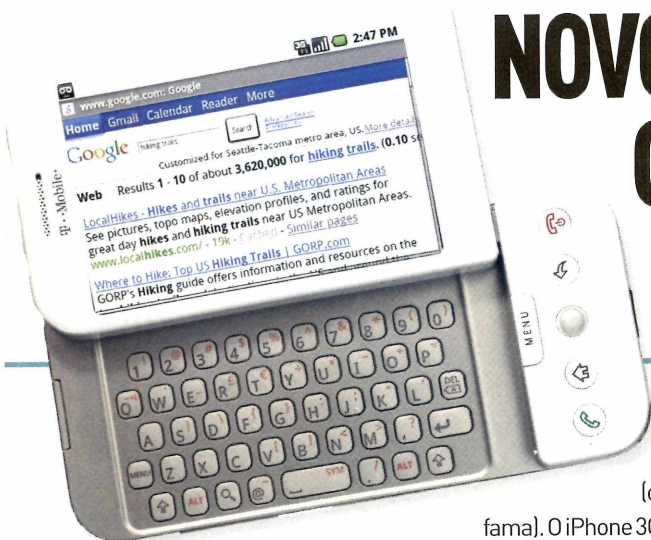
NOVO
G

2:47 PM
www.google.com: Google
Home Gmail Calendar Reader More
Google hiking trails Search Advanced Search Preferences
Customized for Seattle-Tacoma metro area, US. More details
Web Results 1 - 10 of about 3,620,000 for hiking trails. (0.10 s
LocalHikes - Hikes and trails near U.S. Metropolitan Areas
See pictures, topo maps, elevation profiles, and ratings for great day hikes and hiking trails near US Metropolitan Areas.
www.localhikes.com/ - 19k - Cached - Similar pages
Where to Hike: Top US Hiking Trails | GORP.com
GORP's Hiking guide offers information and resources on the
T - Mobile
MENU
Q W E R T Y U I O P
A S D F G H J K L DEL
ALT Z X C V B N M SYM ALT
(c
fama]. O iPhone 3G